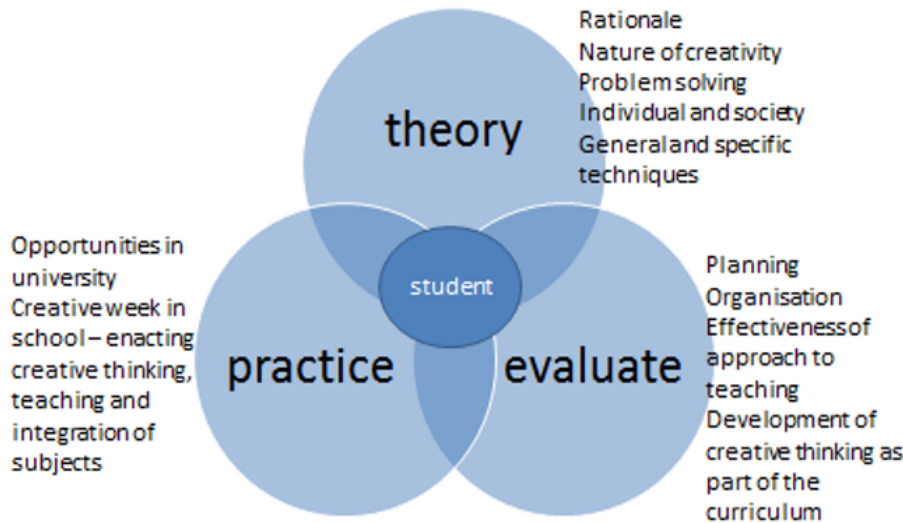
Rationale
Nature of creativity
Problem solving
Individual and society
General and specific techniques

theory

Opportunities in university
Creative week in school – enacting creative thinking, teaching and integration of subjects

student

practice

evaluate

Planning
Organisation
Effectiveness of approach to teaching
Development of creative thinking as part of the curriculum